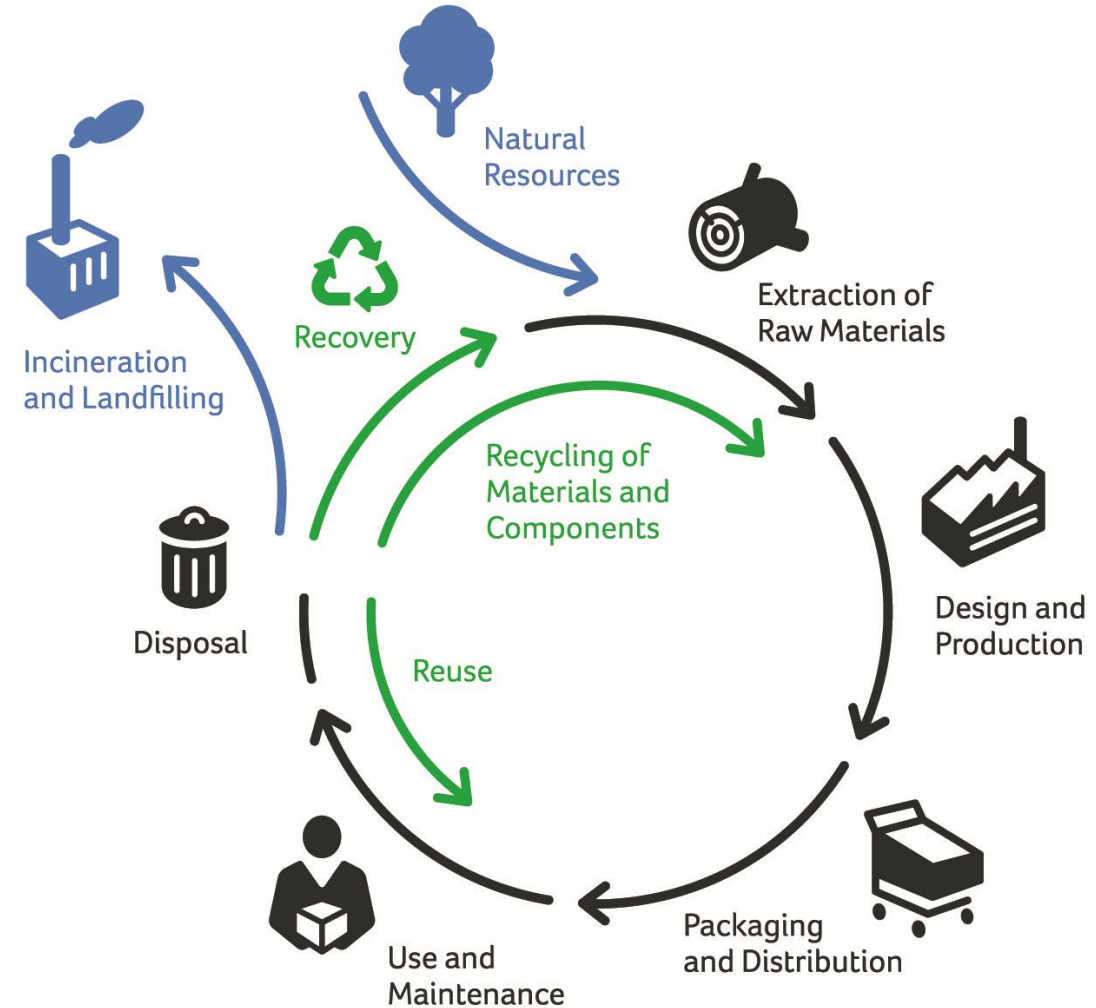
Natural Resources

Incineration and Landfilling

Recovery

Extraction of Raw Materials

Recycling of Materials and Components

Design and Production

Disposal

Reuse

Packaging and Distribution

Use and Maintenance